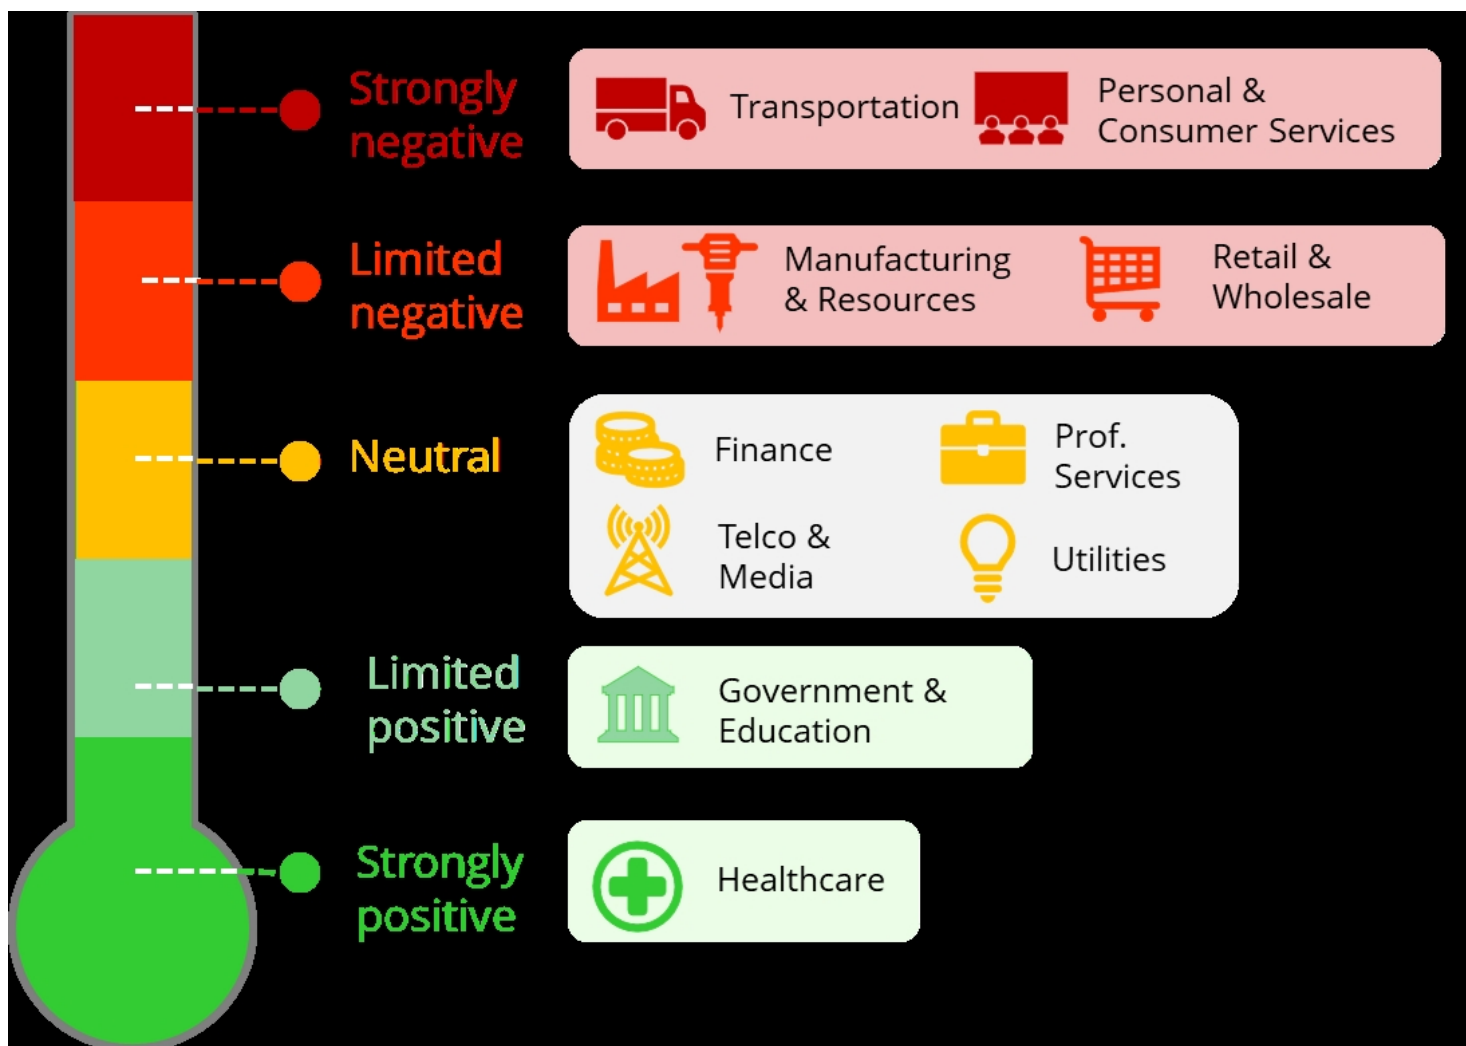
Strongly negative

Transportation

Personal & Consumer Services

Limited negative

Manufacturing & Resources

Retail & Wholesale

Neutral

Finance

Prof. Services

Telco & Media

Utilities

Limited positive

Government & Education

Strongly positive

Healthcare